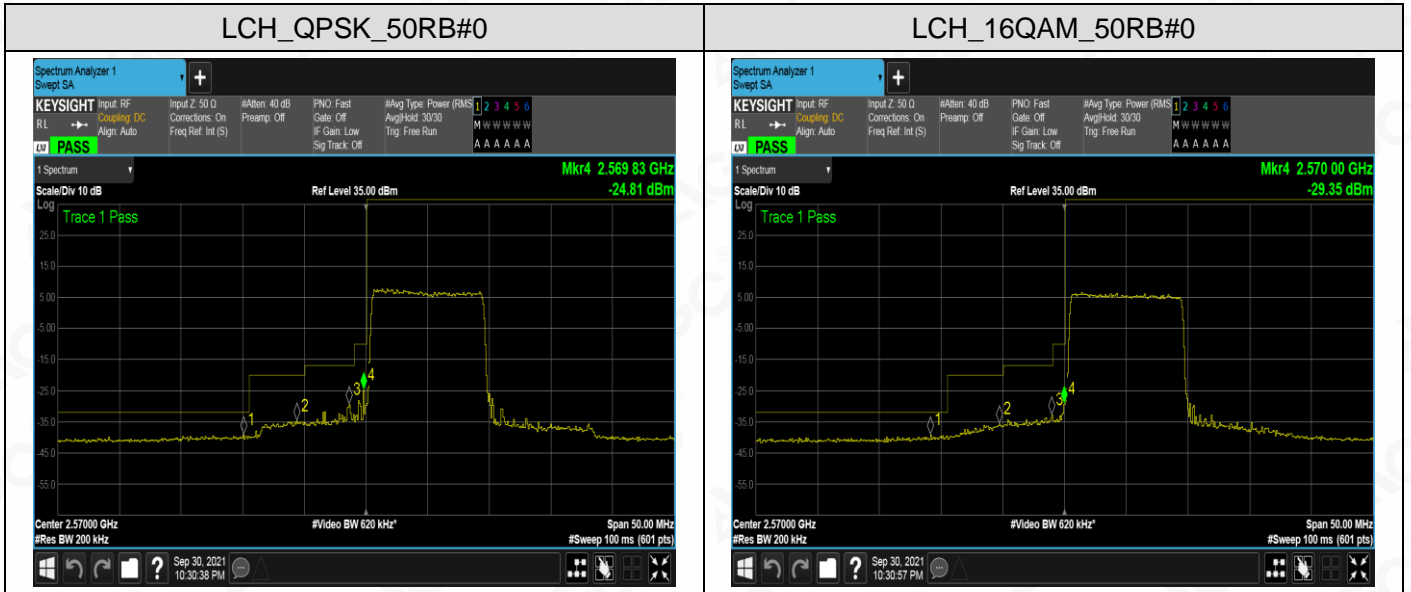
| LCH_QPSK_50RB#0 | LCH_16QAM_50RB#0 |
|---|---|
| Spectrum Analyzer 1 Swept SA + KEYSIGHT Input: RF Coupling: DC Align: Auto Input Z: 50 Ω Corrections: On Freq Ref: Int (S) #Atten: 40 dB Preamp: Off PNO: Fast Gate: Off IF Gain: Low Sig Track: Off #Avg Type: Power (RMS) Avg\|Hold: 30/30 Trig: Free Run 1 2 3 4 5 6 M W W W W W A A A A A A RL PASS 1 Spectrum Mkr4 2.569 83 GHz -24.81 dBm Scale/Div 10 dB Ref Level 35.00 dBm Log Trace 1 Pass 25.0 15.0 5.00 -5.00 -15.0 -25.0 -35.0 -45.0 -55.0 1 2 3 4 Center 2.57000 GHz #Res BW 200 kHz #Video BW 620 kHz* Span 50.00 MHz #Sweep 100 ms (601 pts) Sep 30, 2021 10:30:38 PM | Spectrum Analyzer 1 Swept SA + KEYSIGHT Input: RF Coupling: DC Align: Auto Input Z: 50 Ω Corrections: On Freq Ref: Int (S) #Atten: 40 dB Preamp: Off PNO: Fast Gate: Off IF Gain: Low Sig Track: Off #Avg Type: Power (RMS) Avg\|Hold: 30/30 Trig: Free Run 1 2 3 4 5 6 M W W W W W A A A A A A RL PASS 1 Spectrum Mkr4 2.570 00 GHz -29.35 dBm Scale/Div 10 dB Ref Level 35.00 dBm Log Trace 1 Pass 25.0 15.0 5.00 -5.00 -15.0 -25.0 -35.0 -45.0 -55.0 1 2 3 4 Center 2.57000 GHz #Res BW 200 kHz #Video BW 620 kHz* Span 50.00 MHz #Sweep 100 ms (601 pts) Sep 30, 2021 10:30:57 PM |